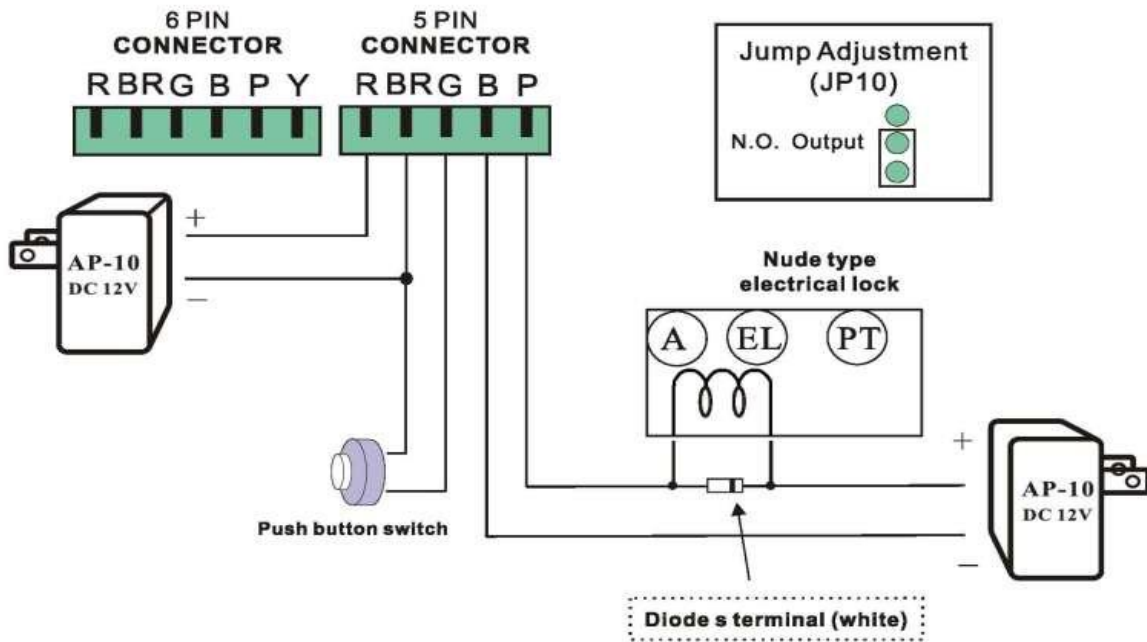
6 PIN
CONNECTOR
R BR G B P Y

5 PIN
CONNECTOR
R BR G B P

Jump Adjustment
(JP10)
N.O. Output

+
AP-10
DC 12V
—

Nude type
electrical lock
A EL PT

+
AP-10
DC 12V
—

Push button switch

Diode s terminal (white)